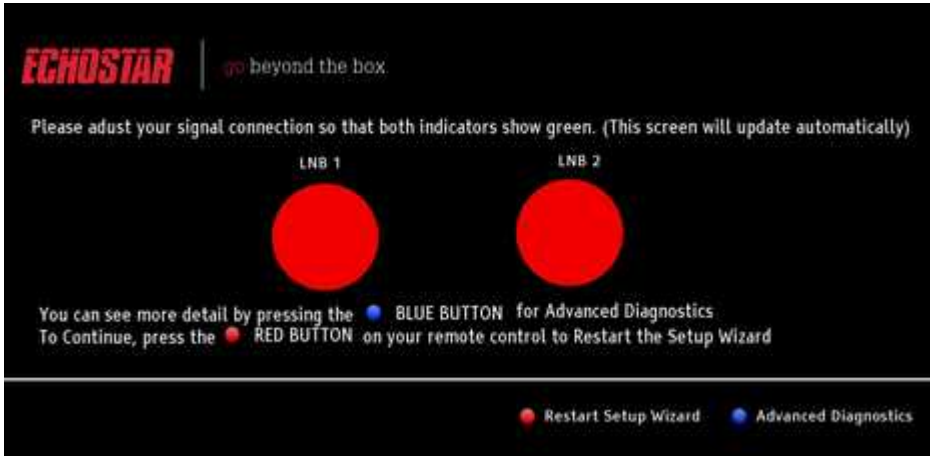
ECHOSTAR | go beyond the box

Please adust your signal connection so that both indicators show green. (This screen will update automatically)

LNB 1

LNB 2

You can see more detail by pressing the BLUE BUTTON for Advanced Diagnostics
To Continue, press the RED BUTTON on your remote control to Restart the Setup Wizard

Restart Setup Wizard Advanced Diagnostics